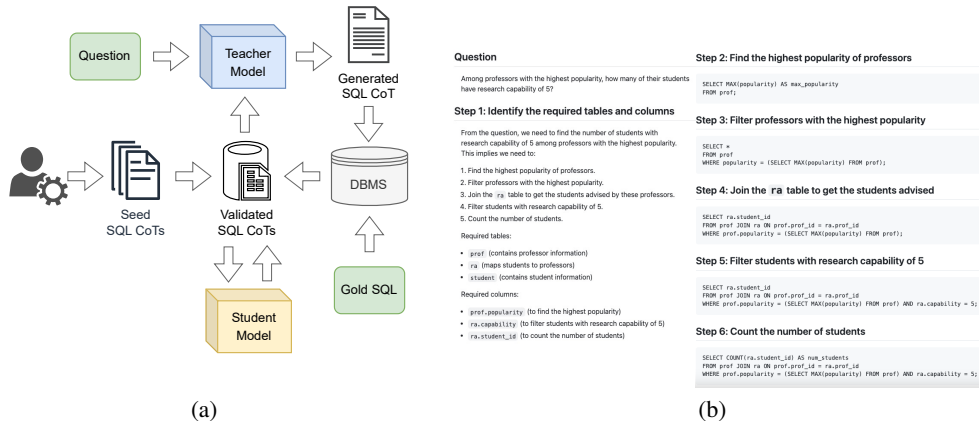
Question

Teacher Model

Generated SQL CoT

Seed SQL CoTs

Validated SQL CoTs

DBMS

Student Model

Gold SQL

(a)

Question

Among professors with the highest popularity, how many of their students have research capability of 5?

Step 1: Identify the required tables and columns

From the question, we need to find the number of students with research capability of 5 among professors with the highest popularity. This implies we need to:

1. Find the highest popularity of professors.
2. Filter professors with the highest popularity.
3. Join the ra table to get the students advised by these professors.
4. Filter students with research capability of 5.
5. Count the number of students.

Required tables:

- prof (contains professor information)
- ra (maps students to professors)
- student (contains student information)

Required columns:

- prof.popularity (to find the highest popularity)
- ra.capability (to filter students with research capability of 5)
- ra.student_id (to count the number of students)

Step 2: Find the highest popularity of professors

SELECT MAX(popularity) AS max_popularity
FROM prof;

Step 3: Filter professors with the highest popularity

SELECT *
FROM prof
WHERE popularity = (SELECT MAX(popularity) FROM prof);

Step 4: Join the ra table to get the students advised

SELECT ra.student_id
FROM prof JOIN ra ON prof.prof_id = ra.prof_id
WHERE prof.popularity = (SELECT MAX(popularity) FROM prof);

Step 5: Filter students with research capability of 5

SELECT ra.student_id
FROM prof JOIN ra ON prof.prof_id = ra.prof_id
WHERE prof.popularity = (SELECT MAX(popularity) FROM prof) AND ra.capability = 5;

Step 6: Count the number of students

SELECT COUNT(ra.student_id) AS num_students
FROM prof JOIN ra ON prof.prof_id = ra.prof_id
WHERE prof.popularity = (SELECT MAX(popularity) FROM prof) AND ra.capability = 5;

(b)